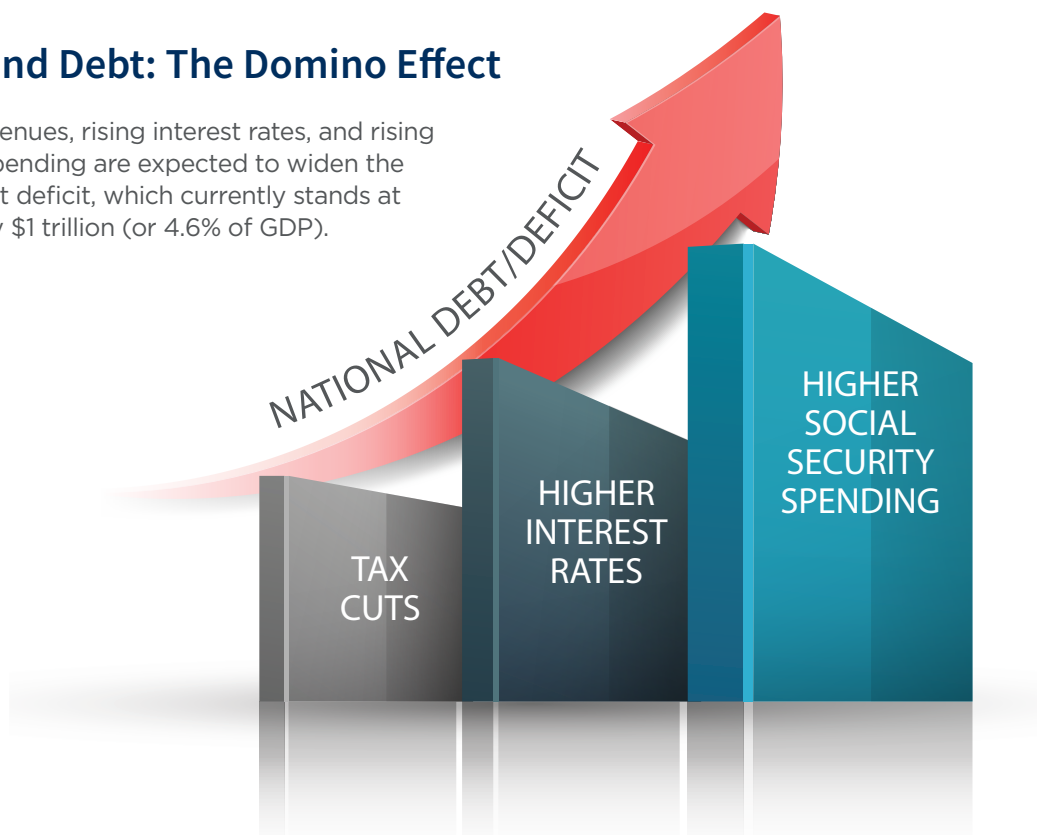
nd Debt: The Domino Effect

enues, rising interest rates, and rising pending are expected to widen the t deficit, which currently stands at y $1 trillion (or 4.6% of GDP).

NATIONAL DEBT/DEFICIT

TAX CUTS

HIGHER INTEREST RATES

HIGHER SOCIAL SECURITY SPENDING